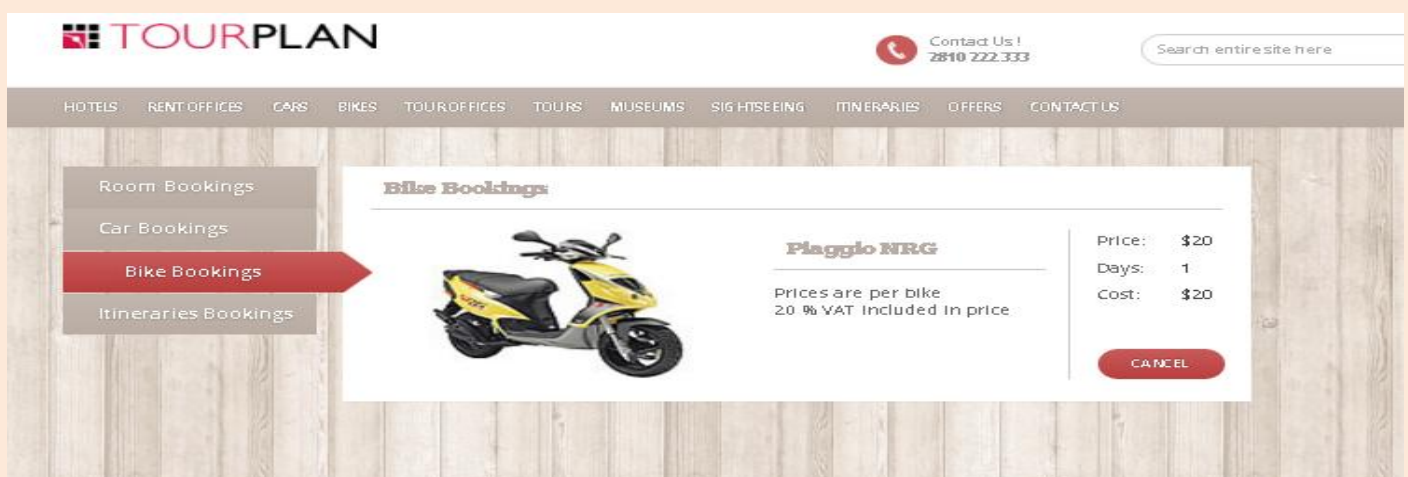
TOURPLAN

Contact Us!
2810 222 333

Search entire site here

HOTELS RENT OFFICES CARS BIKES TOUR OFFICES TOURS MUSEUMS SIGHTSEEING ITINERARIES OFFERS CONTACT US

Room Bookings
Car Bookings
Bike Bookings
Itineraries Bookings

Bike Bookings

Piaggio NRG

Prices are per bike
20 % VAT included in price

| Price: | $20 |
|---|---|
| Days: | 1 |
| Cost: | $20 |

CANCEL